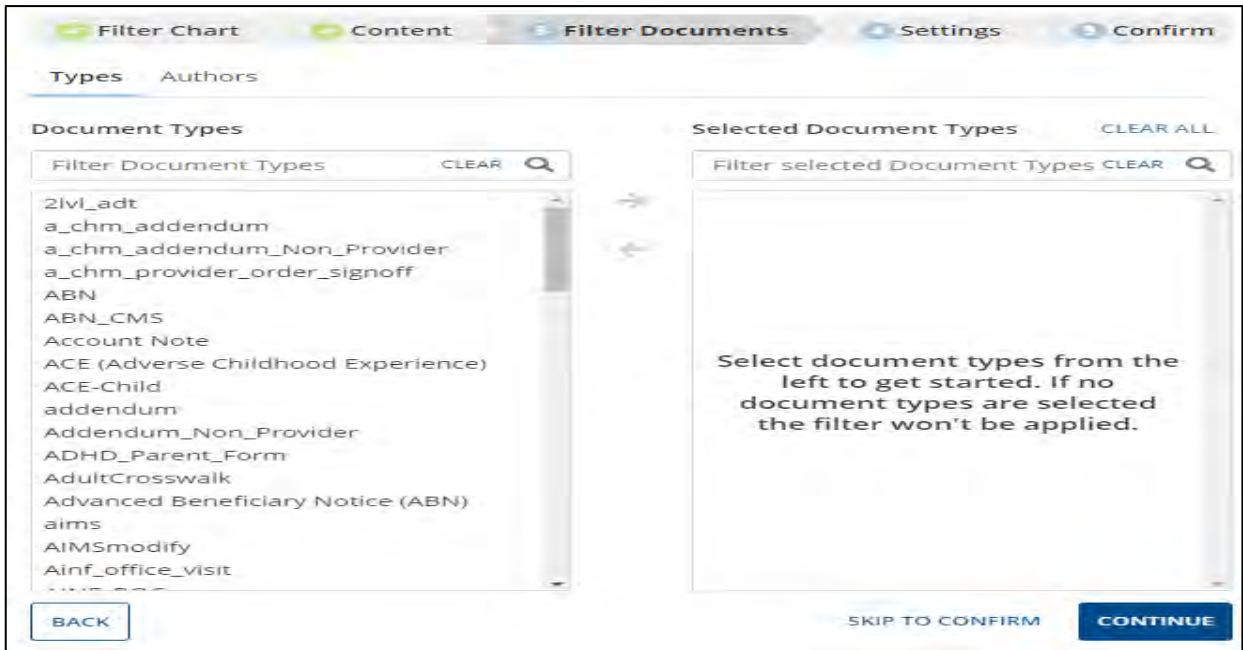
Filter Chart Content Filter Documents Settings Confirm

Types Authors

Document Types

Filter Document Types CLEAR

2lvl_adt
a_chm_addendum
a_chm_addendum_Non_Provider
a_chm_provider_order_signoff
ABN
ABN_CMS
Account Note
ACE (Adverse Childhood Experience)
ACE-Child
addendum
Addendum_Non_Provider
ADHD_Parent_Form
AdultCrosswalk
Advanced Beneficiary Notice (ABN)
aims
AIMSmodify
Ainf_office_visit
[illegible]

Selected Document Types CLEAR ALL

Filter selected Document Types CLEAR

Select document types from the left to get started. If no document types are selected the filter won't be applied.

BACK

SKIP TO CONFIRM

CONTINUE